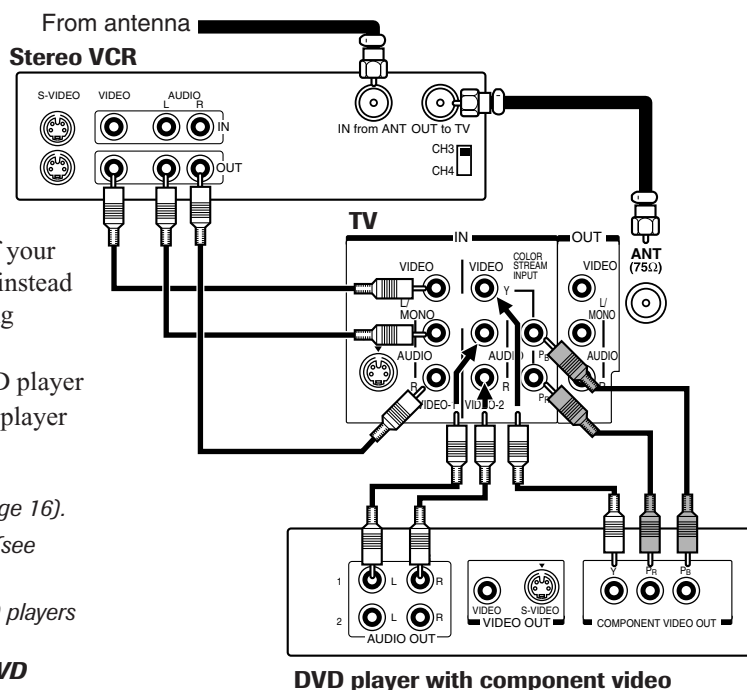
From antenna

Stereo VCR

S-VIDEO VIDEO AUDIO L R

IN

OUT

IN from ANT OUT to TV

CH3 CH4

TV

IN

OUT

VIDEO

L/ MONO

AUDIO

R

VIDEO-

VIDEO

COLOR STREAM INPUT

Y

AUDIO

R

VIDEO-2

PB

PR

VIDEO

L/ MONO

AUDIO

ANT (75Ω)

your instead g

D player player

ge 16).

(see

players

VD

1 L R

2 L R

AUDIO OUT

VIDEO S-VIDEO

VIDEO OUT

Y PR PB

COMPONENT VIDEO OUT

DVD player with component video